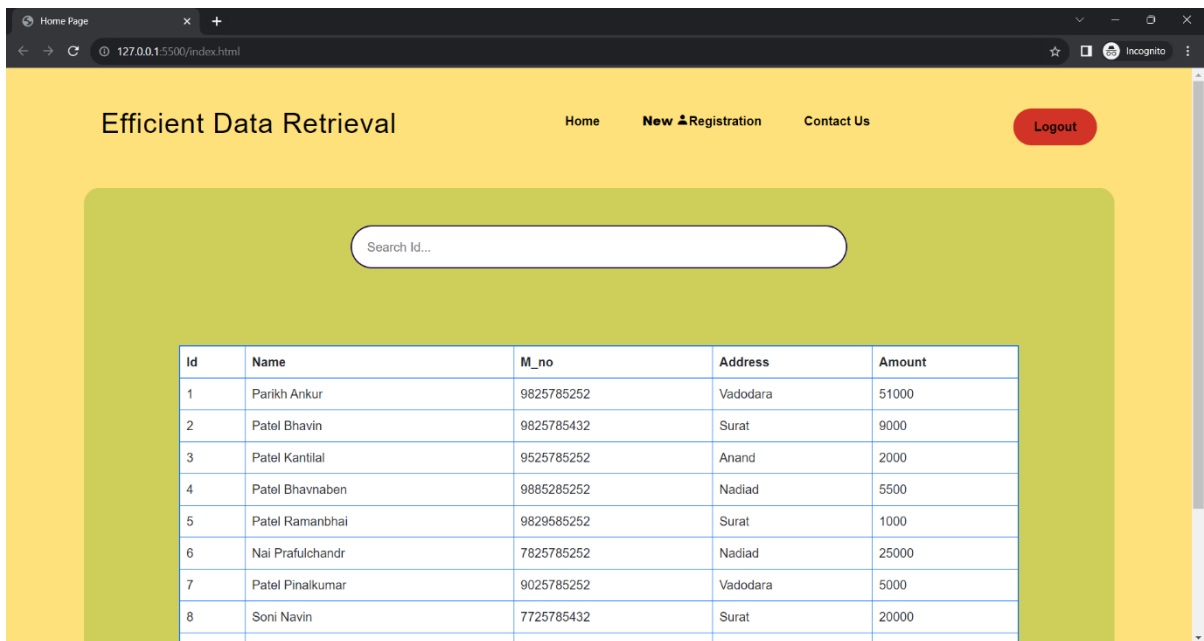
Home Page

127.0.0.1:5500/index.html

Incognito

Efficient Data Retrieval

Home New Registration Contact Us

Logout

Search Id...

| Id | Name | M_no | Address | Amount |
|---|---|---|---|---|
| 1 | Parikh Ankur | 9825785252 | Vadodara | 51000 |
| 2 | Patel Bhavin | 9825785432 | Surat | 9000 |
| 3 | Patel Kantilal | 9525785252 | Anand | 2000 |
| 4 | Patel Bhavnaben | 9885285252 | Nadiad | 5500 |
| 5 | Patel Ramanbhai | 9829585252 | Surat | 1000 |
| 6 | Nai Prafulchandr | 7825785252 | Nadiad | 25000 |
| 7 | Patel Pinalkumar | 9025785252 | Vadodara | 5000 |
| 8 | Soni Navin | 7725785432 | Surat | 20000 |